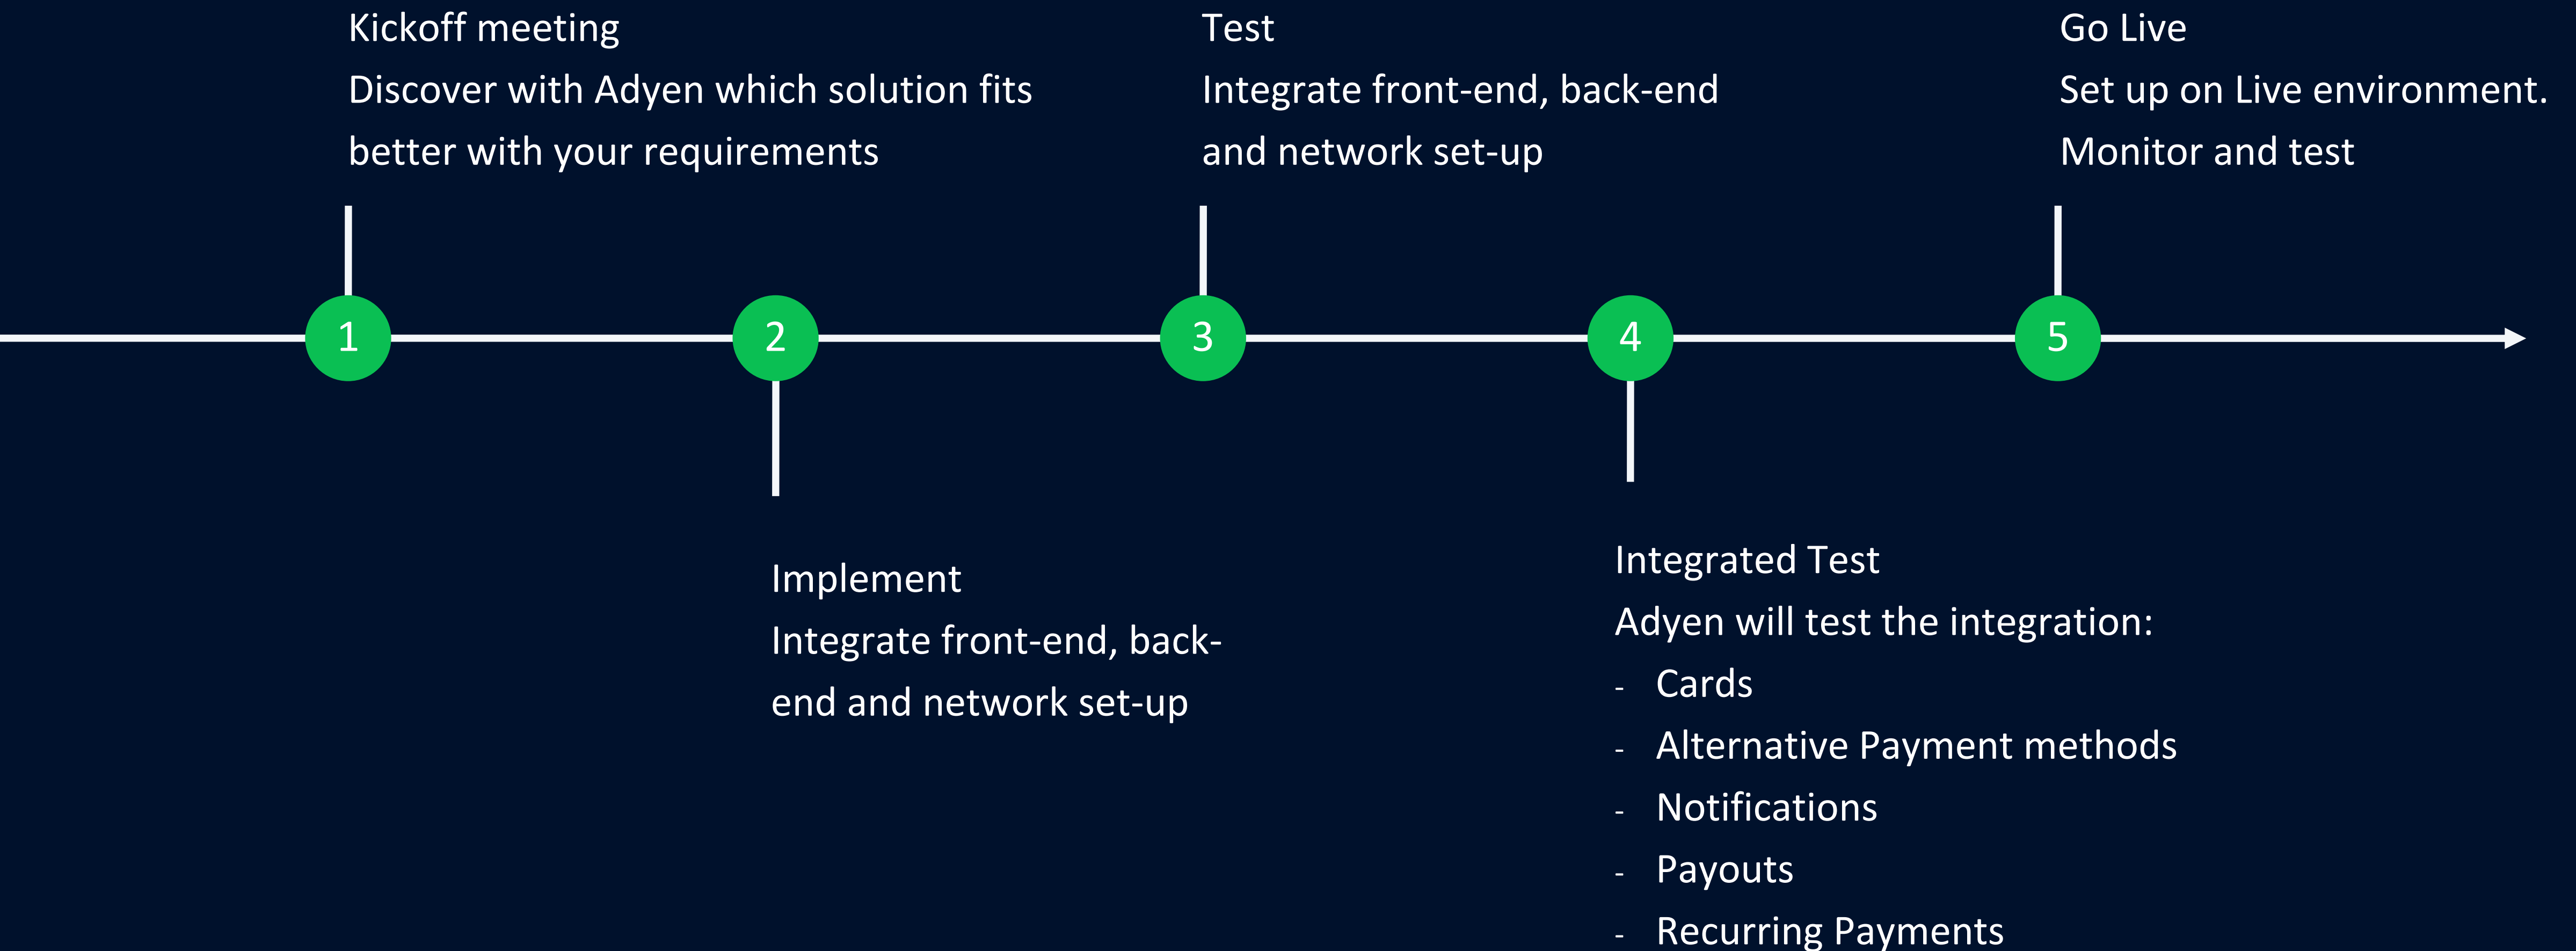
Kickoff meeting
Discover with Adyen which solution fits better with your requirements

Test
Integrate front-end, back-end and network set-up

Go Live
Set up on Live environment. Monitor and test

1

2

3

4

5

Implement
Integrate front-end, back-end and network set-up

Integrated Test
Adyen will test the integration:
- Cards
- Alternative Payment methods
- Notifications
- Payouts
- Recurring Payments